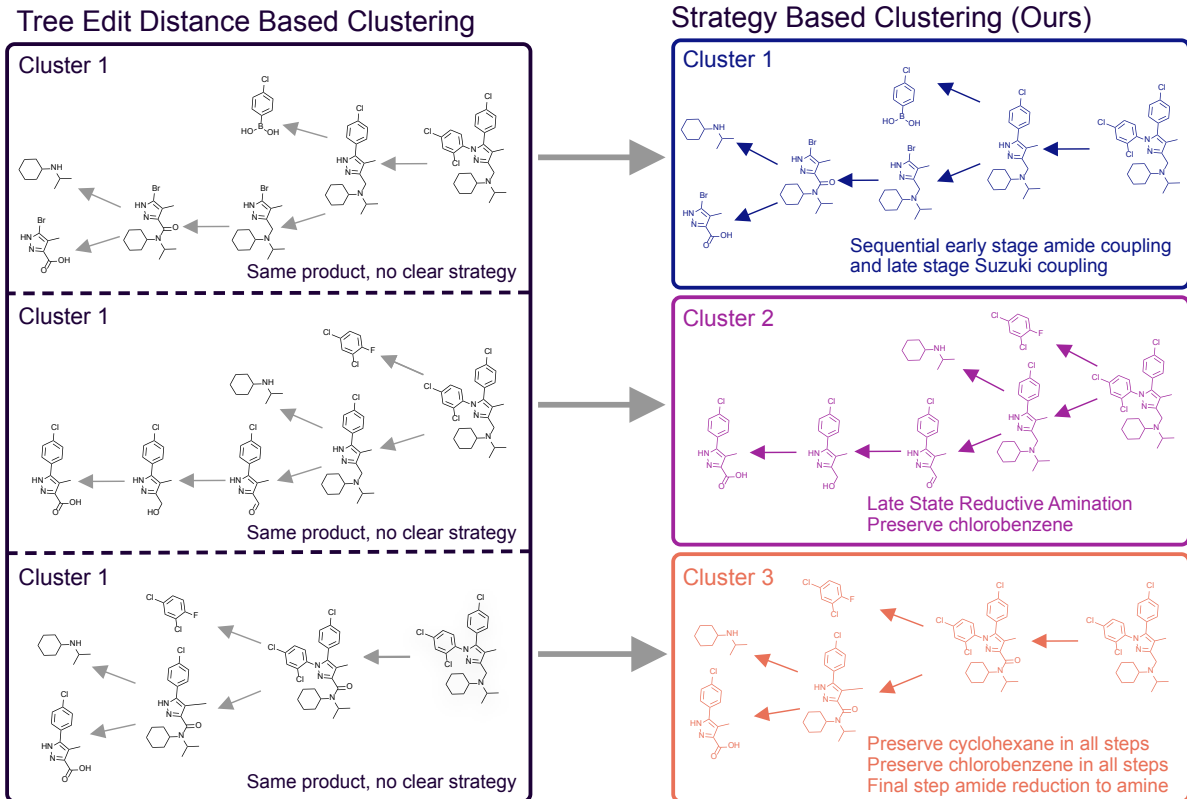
Tree Edit Distance Based Clustering

Cluster 1

Same product, no clear strategy

Cluster 1

Same product, no clear strategy

Cluster 1

Same product, no clear strategy

Strategy Based Clustering (Ours)

Cluster 1

Sequential early stage amide coupling and late stage Suzuki coupling

Cluster 2

Late State Reductive Amination
Preserve chlorobenzene

Cluster 3

Preserve cyclohexane in all steps
Preserve chlorobenzene in all steps
Final step amide reduction to amine